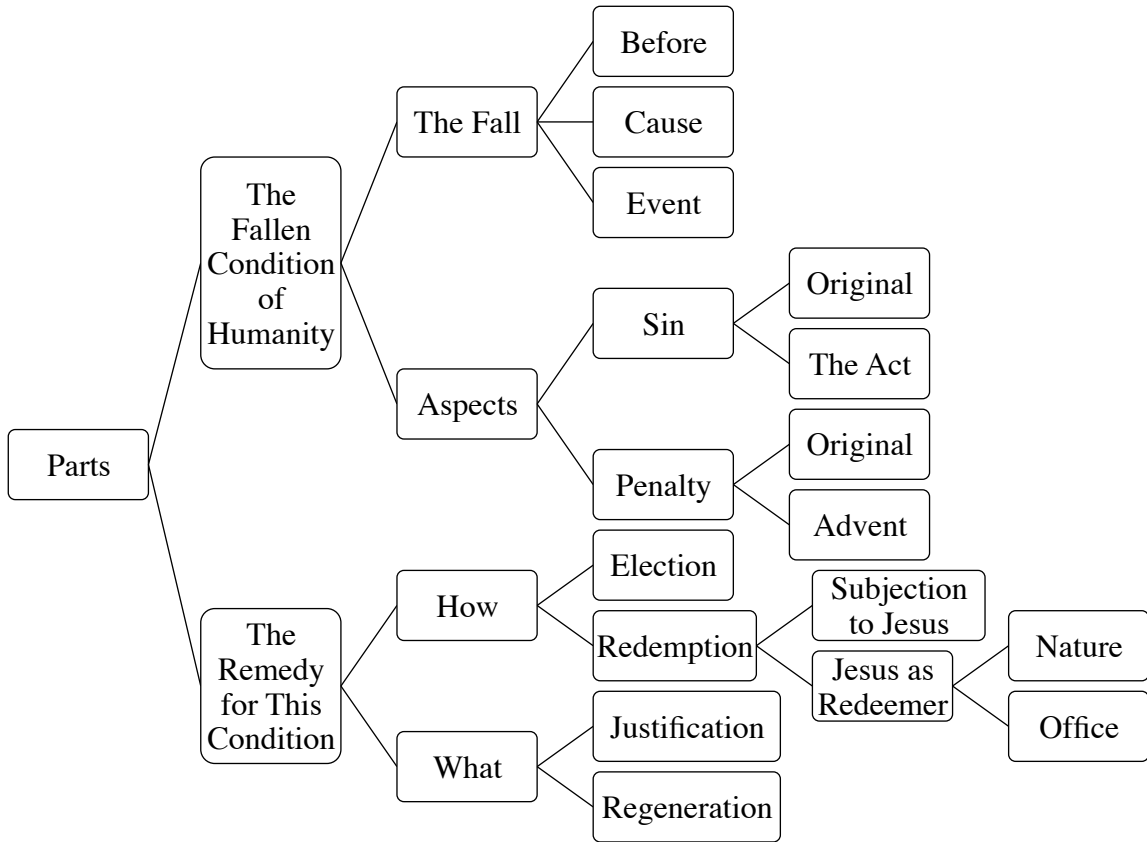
Parts

The Fallen Condition of Humanity

The Fall

Before

Cause

Event

Aspects

Sin

Original

The Act

Penalty

Original

Advent

The Remedy for This Condition

How

Election

Redemption

Subjection to Jesus

Jesus as Redeemer

Nature

Office

What

Justification

Regeneration